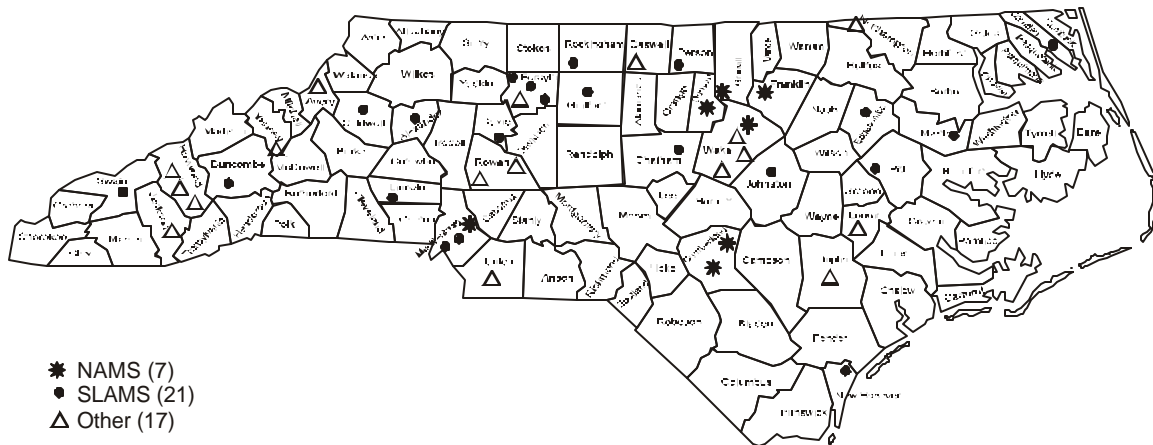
Ashe
Alleghany
Surry
Stokes
Rockingham
Caswell
Person
Vance
Warren
Gates
Wilkes
Forsyth
Guilford
Orange
Granville
Franklin
Hertford
Watauga
Avery
Yadkin
Alamance
Durham
Nash
Edgecombe
Bertie
Mitchell
Caldwell
Davie
Randolph
Chatham
Wake
Martin
Washington
Tyrrell
Dare
Madison
Yancey
Buncombe
McDowell
Burke
Catawba
Iredell
Rowan
Davidson
Johnston
Wilson
Pitt
Beaufort
Hyde
Haywood
Swain
Lincoln
Lee
Harnett
Wayne
Greene
Lenoir
Craven
Pamlico
Cherokee
Macon
Clay
Graham
Jackson
Henderson
Transylvania
Rutherford
Polk
Cleveland
Gaston
Mecklenburg
Cabarrus
Stanly
Montgomery
Moore
Cumberland
Sampson
Duplin
Jones
Onslow
Carteret
Union
Anson
Richmond
Scotland
Hoke
Robeson
Bladen
Pender
Columbus
Brunswick
New Hanover

NAMS (7)
SLAMS (21)
Other (17)